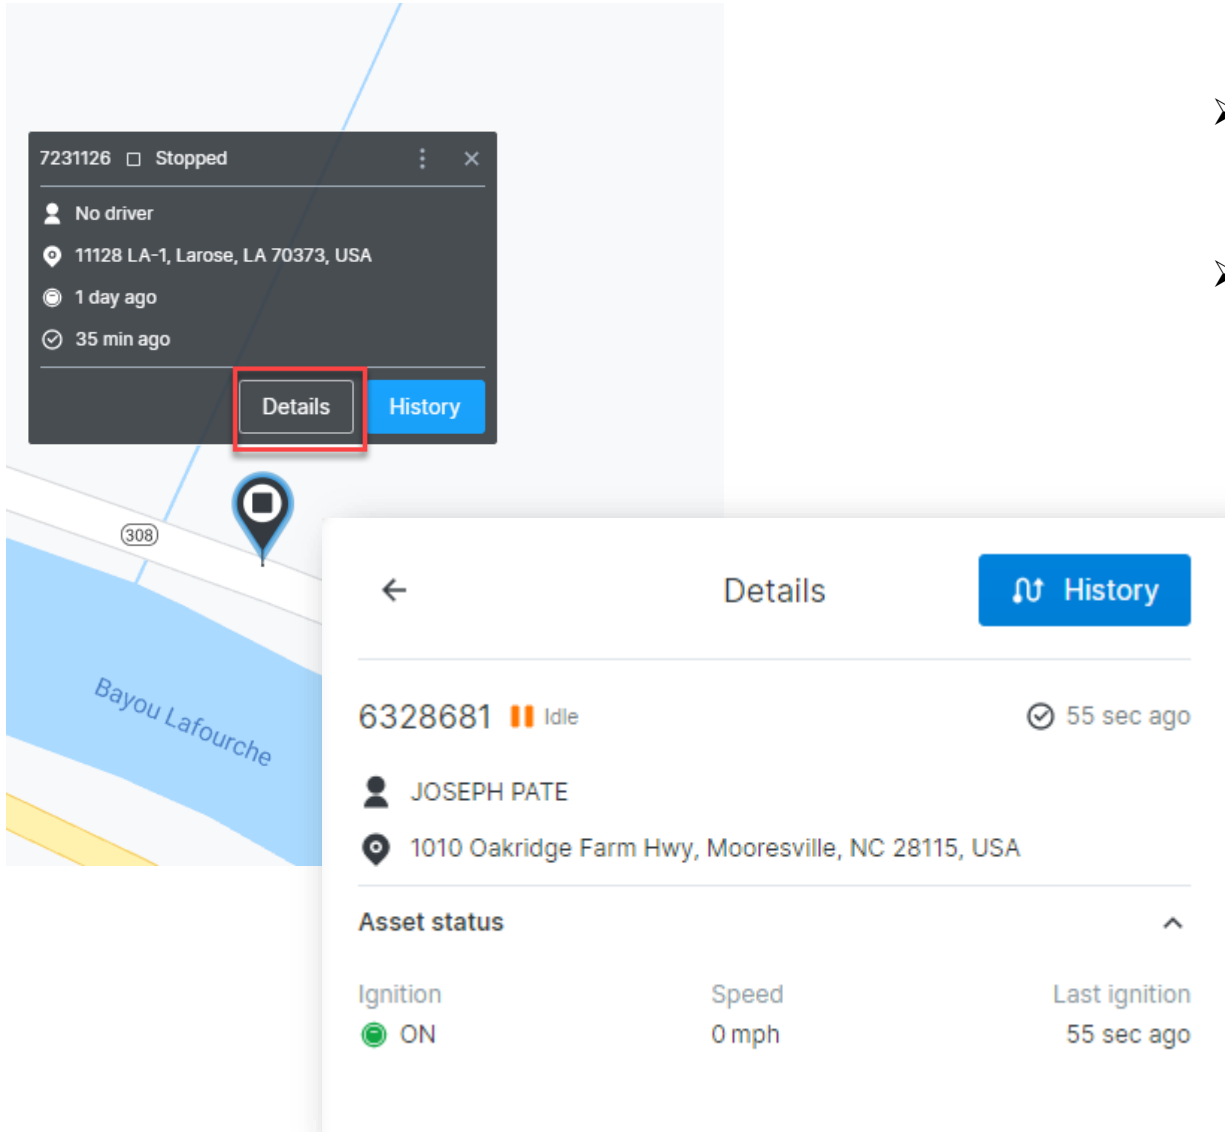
7231126 Stopped

No driver

11128 LA-1, Larose, LA 70373, USA

1 day ago

35 min ago

Details History

308

Bayou Lafourche

Details History

6328681 Idle 55 sec ago

JOSEPH PATE

1010 Oakridge Farm Hwy, Mooresville, NC 28115, USA

Asset status

| Ignition | Speed | Last ignition |
|---|---|---|
| ON | 0 mph | 55 sec ago |